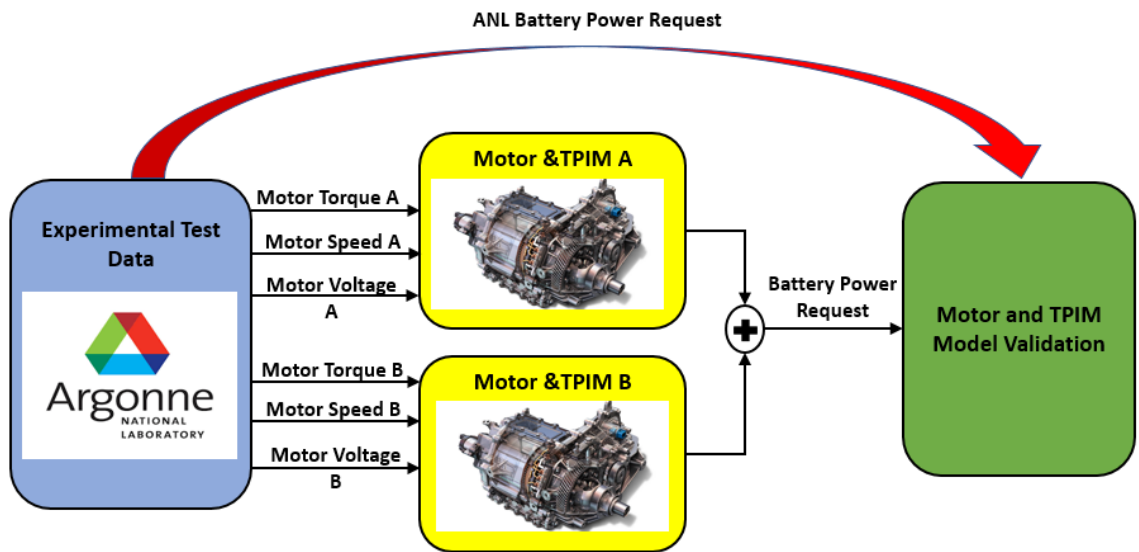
ANL Battery Power Request

Experimental Test Data

Argonne
NATIONAL LABORATORY

Motor Torque A
Motor Speed A
Motor Voltage A

Motor Torque B
Motor Speed B
Motor Voltage B

Motor &TPIM A

Motor &TPIM B

Battery Power Request

Motor and TPIM Model Validation